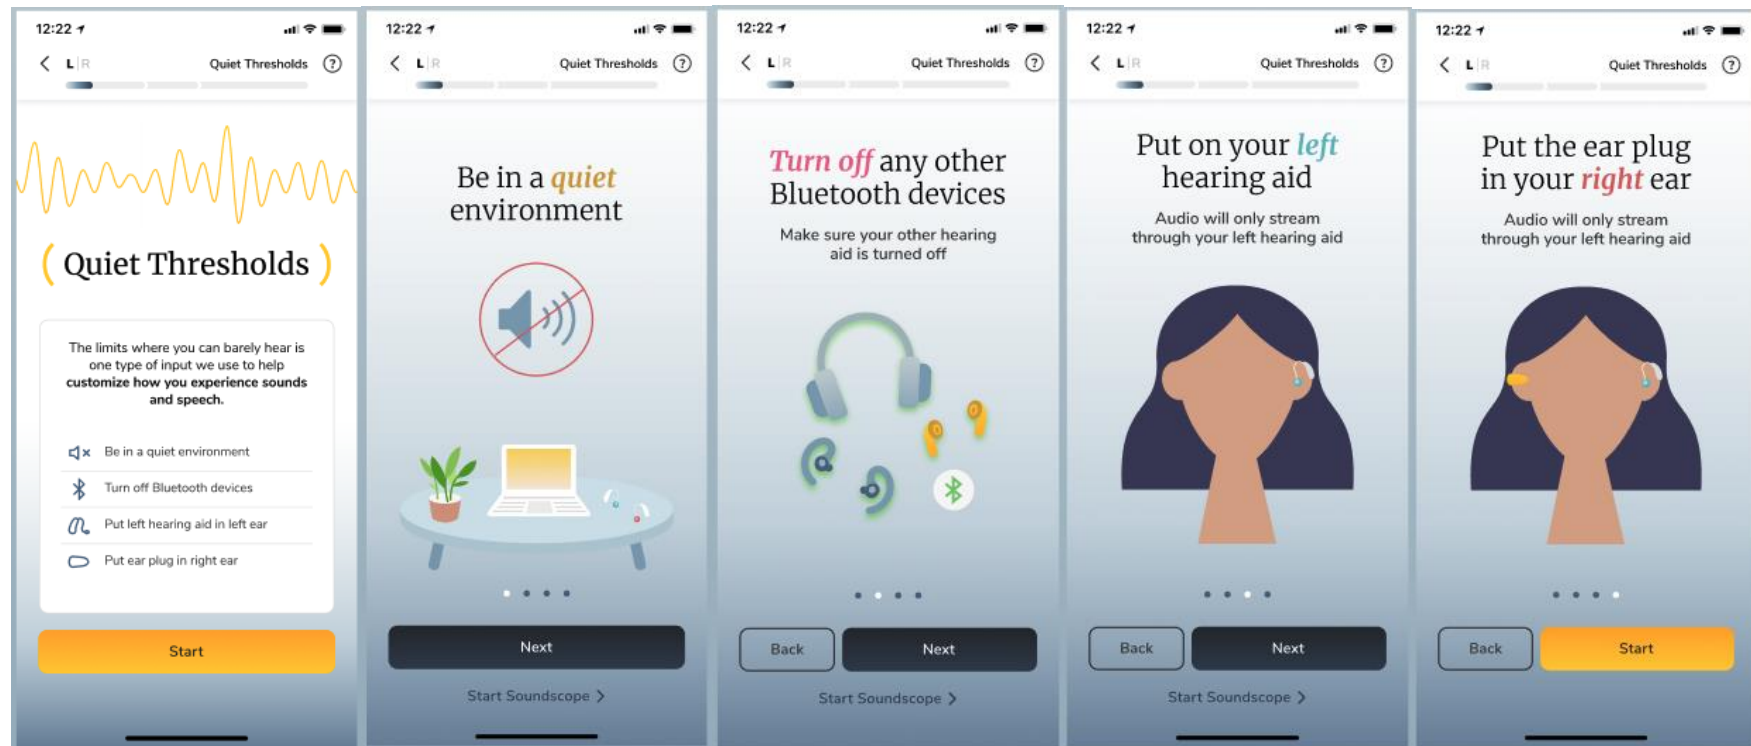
12:22

L | R Quiet Thresholds ?

( Quiet Thresholds )

The limits where you can barely hear is one type of input we use to help customize how you experience sounds and speech.

Be in a quiet environment

Turn off Bluetooth devices

Put left hearing aid in left ear

Put ear plug in right ear

Start

12:22

L | R Quiet Thresholds ?

Be in a quiet environment

Next

Start Soundscope >

12:22

L | R Quiet Thresholds ?

Turn off any other Bluetooth devices

Make sure your other hearing aid is turned off

Back Next

Start Soundscope >

12:22

L | R Quiet Thresholds ?

Put on your left hearing aid

Audio will only stream through your left hearing aid

Back Next

Start Soundscope >

12:22

L | R Quiet Thresholds ?

Put the ear plug in your right ear

Audio will only stream through your left hearing aid

Back Start